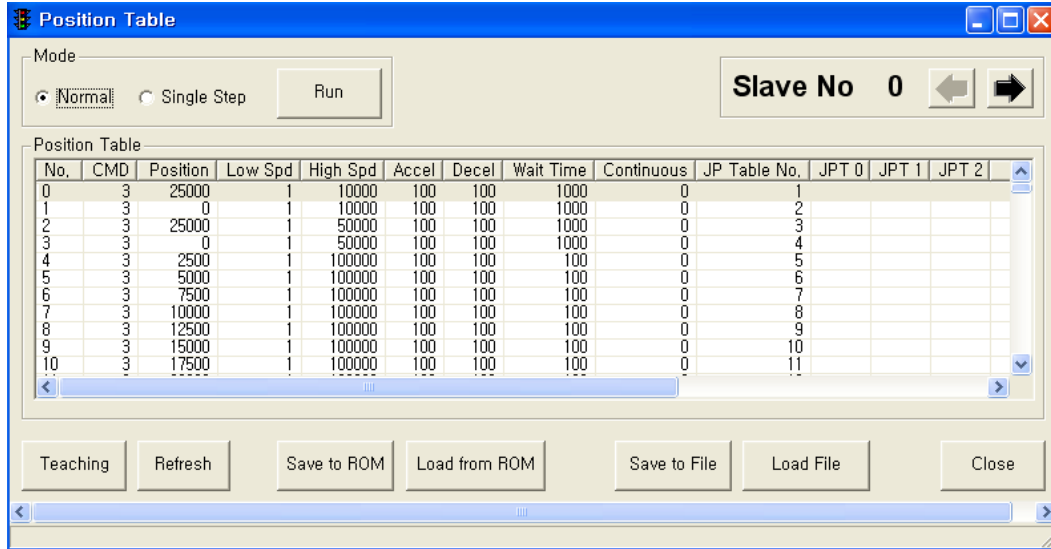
Position Table

Mode

Normal Single Step Run

Slave No 0

Position Table

| No. | CMD | Position | Low Spd | High Spd | Accel | Decel | Wait Time | Continuous | JP Table No. | JPT 0 | JPT 1 | JPT 2 |
|---|---|---|---|---|---|---|---|---|---|---|---|---|
| 0 | 3 | 25000 | 1 | 10000 | 100 | 100 | 1000 | 0 | 1 | | | |
| 1 | 3 | 0 | 1 | 10000 | 100 | 100 | 1000 | 0 | 2 | | | |
| 2 | 3 | 25000 | 1 | 50000 | 100 | 100 | 1000 | 0 | 3 | | | |
| 3 | 3 | 0 | 1 | 50000 | 100 | 100 | 1000 | 0 | 4 | | | |
| 4 | 3 | 2500 | 1 | 100000 | 100 | 100 | 100 | 0 | 5 | | | |
| 5 | 3 | 5000 | 1 | 100000 | 100 | 100 | 100 | 0 | 6 | | | |
| 6 | 3 | 7500 | 1 | 100000 | 100 | 100 | 100 | 0 | 7 | | | |
| 7 | 3 | 10000 | 1 | 100000 | 100 | 100 | 100 | 0 | 8 | | | |
| 8 | 3 | 12500 | 1 | 100000 | 100 | 100 | 100 | 0 | 9 | | | |
| 9 | 3 | 15000 | 1 | 100000 | 100 | 100 | 100 | 0 | 10 | | | |
| 10 | 3 | 17500 | 1 | 100000 | 100 | 100 | 100 | 0 | 11 | | | |

Teaching Refresh Save to ROM Load from ROM Save to File Load File Close